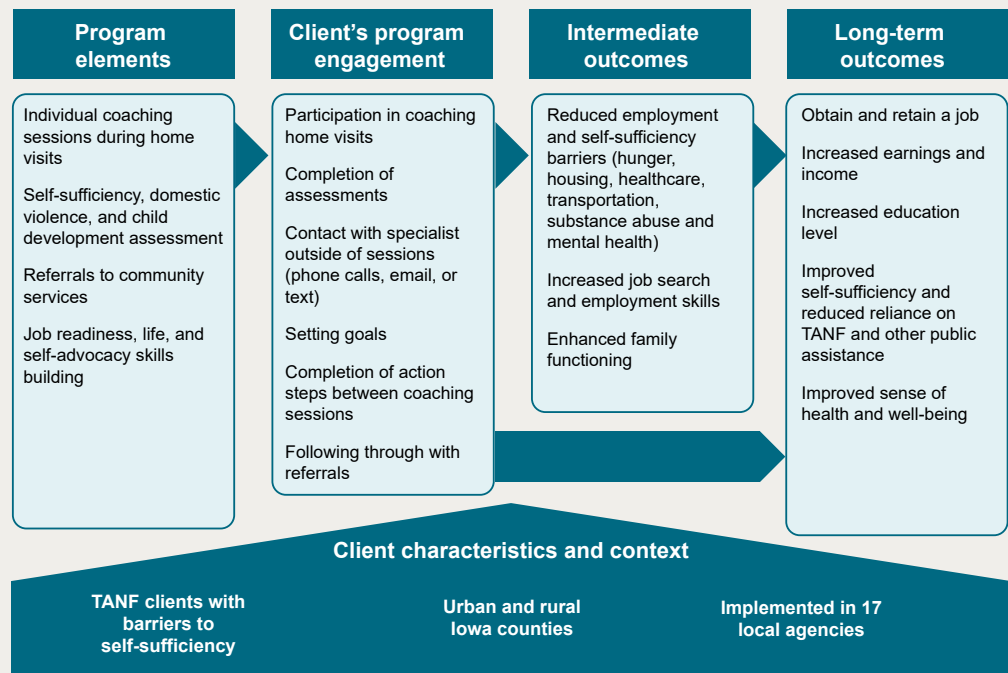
Program elements

Individual coaching sessions during home visits

Self-sufficiency, domestic violence, and child development assessment

Referrals to community services

Job readiness, life, and self-advocacy skills building

Client's program engagement

Participation in coaching home visits

Completion of assessments

Contact with specialist outside of sessions (phone calls, email, or text)

Setting goals

Completion of action steps between coaching sessions

Following through with referrals

Intermediate outcomes

Reduced employment and self-sufficiency barriers (hunger, housing, healthcare, transportation, substance abuse and mental health)

Increased job search and employment skills

Enhanced family functioning

Long-term outcomes

Obtain and retain a job

Increased earnings and income

Increased education level

Improved self-sufficiency and reduced reliance on TANF and other public assistance

Improved sense of health and well-being

Client characteristics and context

TANF clients with barriers to self-sufficiency

Urban and rural Iowa counties

Implemented in 17 local agencies